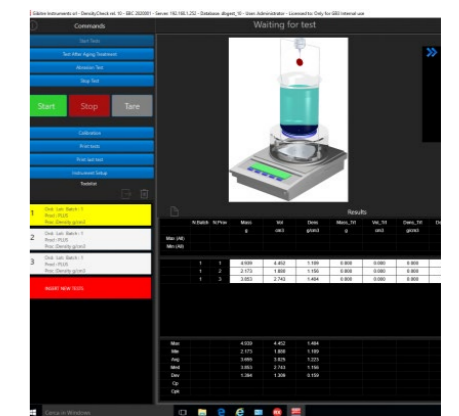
Gibitre Instruments srl - DensityCheck rel. 10 - SBC 2020001 - Server 192.168.1.252 - Database: dbgest_10 - User: Administrator - Licensed to: Only for GBI internal use

Commands

Waiting for test

Start Tests

Test After Aging Treatment

Abrasion Test

Stop Test

Start

Stop

Tare

Calibration

Print tests

Print last test

Instrument Setup

Testlist

1 Ord: Lot: Batch: 1
Prod: PLUS
Proc: Density g/cm3

2 Ord: Lot: Batch: 1
Prod: PLUS
Proc: Density g/cm3

3 Ord: Lot: Batch: 1
Prod: PLUS
Proc: Density g/cm3

INSERT NEW TESTS

Results

| | N.Batch | N.Prov | Mass g | Vol cm3 | Dens g/cm3 | Mass_Trt g | Vol_Trt cm3 | Dens_Trt g/cm3 |
|---|---|---|---|---|---|---|---|---|
| Max (All) | | | | | | | | |
| Min (All) | | | | | | | | |
| | 1 | 1 | 4.939 | 4.452 | 1.109 | 0.000 | 0.000 | 0.000 |
| | 1 | 2 | 2.173 | 1.809 | 1.150 | 0.000 | 0.000 | 0.000 |
| | 1 | 3 | 3.053 | 2.743 | 1.484 | 0.000 | 0.000 | 0.000 |

| | | | |
|---|---|---|---|
| Max | 4.939 | 4.452 | 1.484 |
| Min | 2.173 | 1.809 | 1.109 |
| Avg | 3.888 | 3.025 | 1.223 |
| Med | 3.053 | 2.743 | 1.150 |
| Dev | 1.384 | 1.306 | 0.159 |
| Cp | | | |
| Cpk | | | |

Cerca in Windows